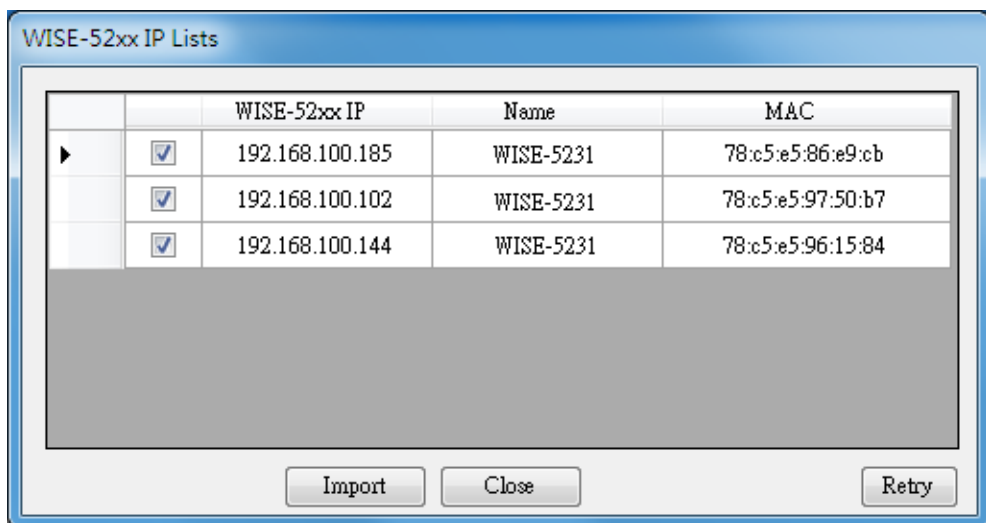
WISE-52xx IP Lists

| | | WISE-52xx IP | Name | MAC |
|---|---|---|---|---|
| ▶ | ☑ | 192.168.100.185 | WISE-5231 | 78:c5:e5:86:e9:cb |
| | ☑ | 192.168.100.102 | WISE-5231 | 78:c5:e5:97:50:b7 |
| | ☑ | 192.168.100.144 | WISE-5231 | 78:c5:e5:96:15:84 |

Import Close Retry